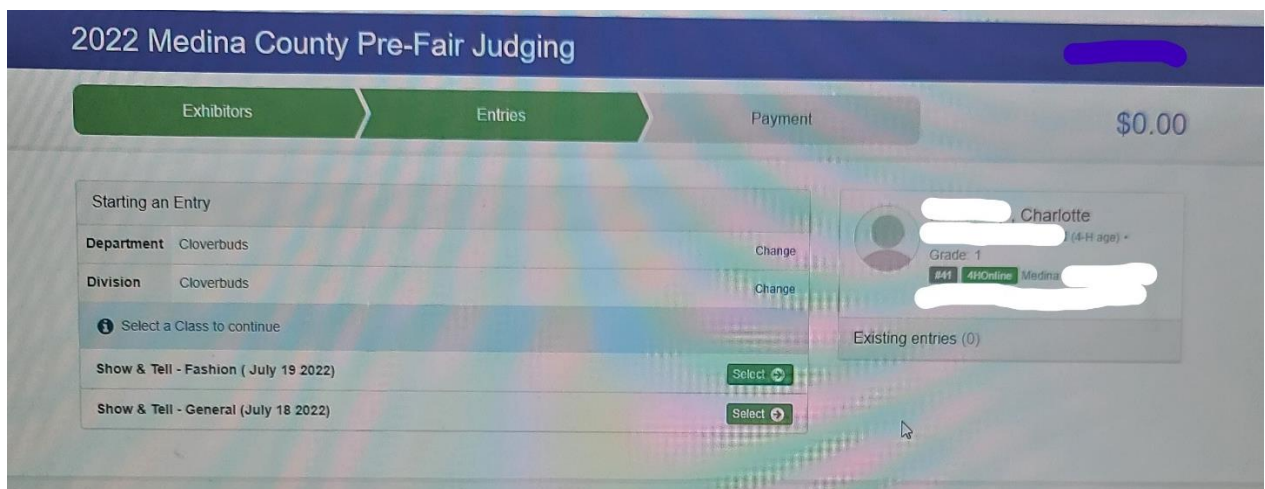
2022 Medina County Pre-Fair Judging

Exhibitors
Entries
Payment
$0.00

Starting an Entry

| | | |
|---|---|---|
| **Department** | Cloverbuds | Change |
| **Division** | Cloverbuds | Change |

Select a Class to continue

**Show & Tell - Fashion ( July 19 2022)** Select

**Show & Tell - General (July 18 2022)** Select

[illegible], Charlotte
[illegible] (4-H age) •
Grade: 1
#41 4HOnline Medina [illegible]

Existing entries (0)